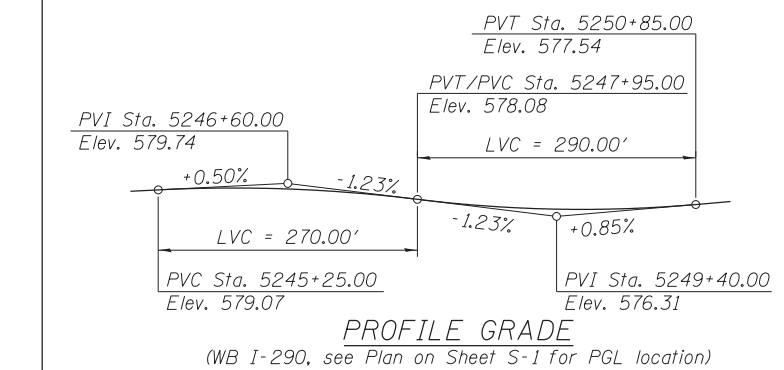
PVT Sta. 5250+85.00
Elev. 577.54

PVT/PVC Sta. 5247+95.00
Elev. 578.08

PVI Sta. 5246+60.00
Elev. 579.74

LVC = 290.00'

+0.50%

-1.23%

-1.23%

+0.85%

LVC = 270.00'

PVC Sta. 5245+25.00
Elev. 579.07

PVI Sta. 5249+40.00
Elev. 576.31

PROFILE GRADE
(WB I-290, see Plan on Sheet S-1 for PGL location)